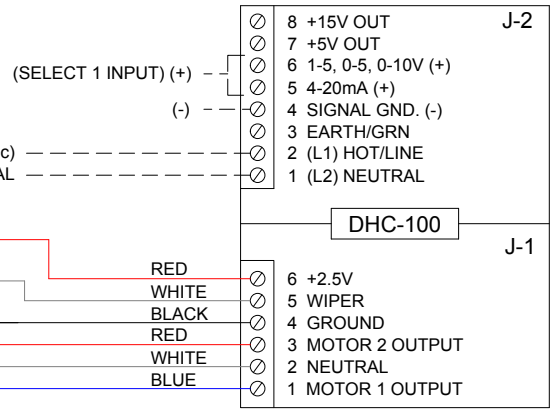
J-2
8 +15V OUT
7 +5V OUT
(SELECT 1 INPUT) (+)
6 1-5, 0-5, 0-10V (+)
5 4-20mA (+)
(-)
4 SIGNAL GND. (-)
3 EARTH/GRN
c)
2 (L1) HOT/LINE
AL
1 (L2) NEUTRAL

DHC-100

J-1
RED
6 +2.5V
WHITE
5 WIPER
BLACK
4 GROUND
RED
3 MOTOR 2 OUTPUT
WHITE
2 NEUTRAL
BLUE
1 MOTOR 1 OUTPUT